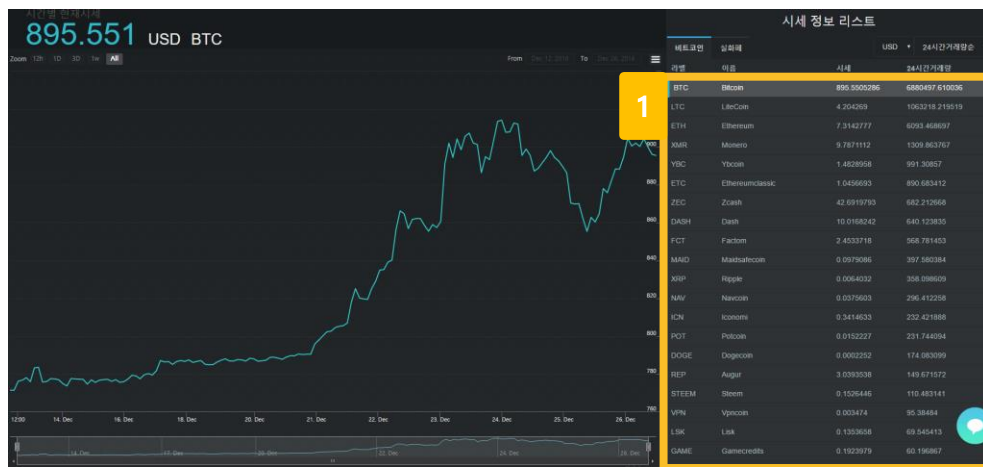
시간별 현재시세

895.551 USD BTC

Zoom 12h 1D 3D 1w All

From Dec 12, 2016 To Dec 26, 2016

900
880
860
840
820
800
780
760

12:00 14. Dec 16. Dec 18. Dec 20. Dec 21. Dec 22. Dec 23. Dec 24. Dec 25. Dec 26. Dec

14. Dec 17. Dec 20. Dec 23. Dec 26. Dec

시세 정보 리스트

비트코인 실화폐 USD 24시간거래량순

| 라벨 | 이름 | 시세 | 24시간거래량 |
|---|---|---|---|
| BTC | Bitcoin | 895.5505286 | 6880497.610036 |
| LTC | LiteCoin | 4.204269 | 1063218.215519 |
| ETH | Ethereum | 7.3142777 | 6093.468697 |
| XMR | Monero | 9.7871112 | 1309.863767 |
| YBC | Ybcoin | 1.4828958 | 991.30857 |
| ETC | Ethereumclassic | 1.0456693 | 890.683412 |
| ZEC | Zcash | 42.6919793 | 682.212668 |
| DASH | Dash | 10.0168242 | 640.123835 |
| FCT | Factom | 2.4533718 | 568.781453 |
| MAID | Maidsafecoin | 0.0975086 | 397.580384 |
| XRP | Ripple | 0.0064032 | 358.098609 |
| NAV | Navcoin | 0.0375603 | 296.412258 |
| ICN | Iconomi | 0.3414633 | 232.421888 |
| POT | Potcoin | 0.0152227 | 231.744094 |
| DOGE | Dogecoin | 0.0002252 | 174.083099 |
| REP | Augur | 3.0393538 | 149.671572 |
| STEEM | Steem | 0.1526446 | 110.483141 |
| VPN | Vpncoin | 0.003474 | 95.38484 |
| LSK | Lisk | 0.1333658 | 69.545413 |
| GAME | Gamecredits | 0.1923979 | 60.196867 |

1